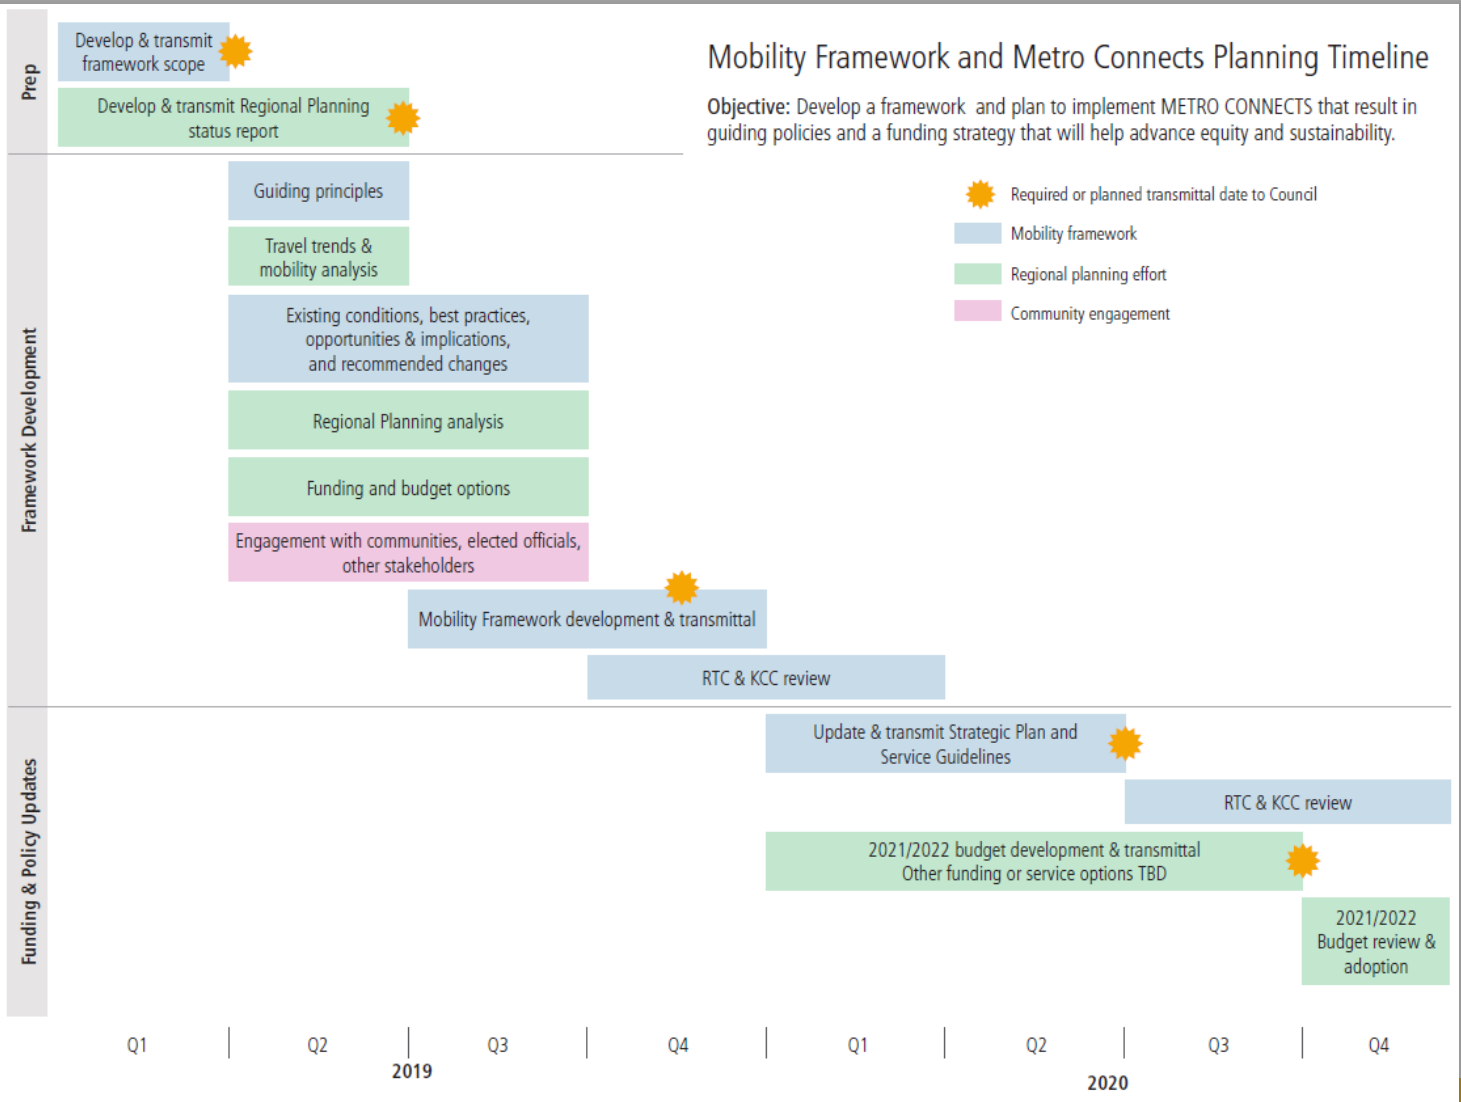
Mobility Framework and Metro Connects Planning Timeline

Objective: Develop a framework and plan to implement METRO CONNECTS that result in guiding policies and a funding strategy that will help advance equity and sustainability.

Required or planned transmittal date to Council
Mobility framework
Regional planning effort
Community engagement

Prep

Develop & transmit framework scope

Develop & transmit Regional Planning status report

Framework Development

Guiding principles

Travel trends & mobility analysis

Existing conditions, best practices, opportunities & implications, and recommended changes

Regional Planning analysis

Funding and budget options

Engagement with communities, elected officials, other stakeholders

Mobility Framework development & transmittal

RTC & KCC review

Funding & Policy Updates

Update & transmit Strategic Plan and Service Guidelines

RTC & KCC review

2021/2022 budget development & transmittal
Other funding or service options TBD

2021/2022 Budget review & adoption

Q1 Q2 Q3 Q4
2019

Q1 Q2 Q3 Q4
2020